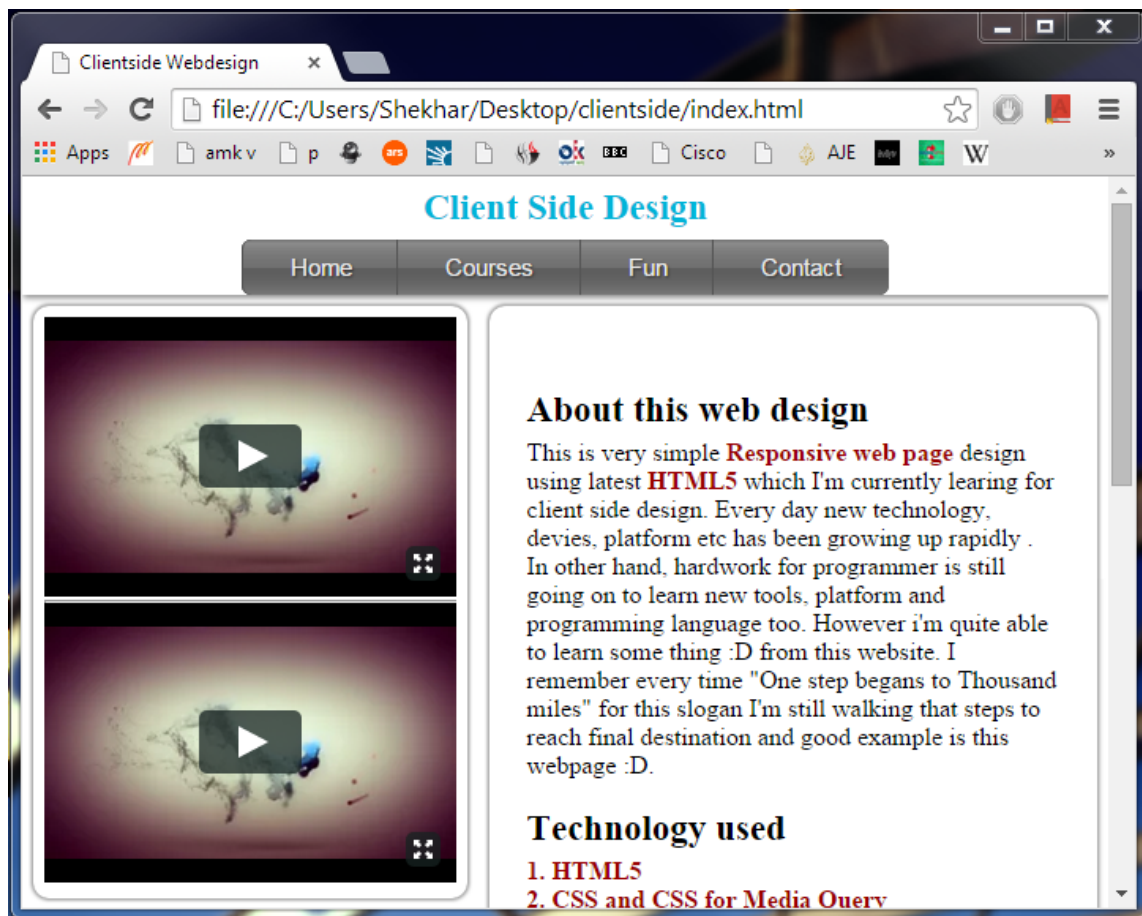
Clientside Webdesign ×

file:///C:/Users/Shekhar/Desktop/clientside/index.html

Apps amk v p ars Cisco AJE W »

Client Side Design

Home Courses Fun Contact

About this web design

This is very simple **Responsive web page** design using latest **HTML5** which I'm currently learing for client side design. Every day new technology, devies, platform etc has been growing up rapidly . In other hand, hardwork for programmer is still going on to learn new tools, platform and programming language too. However i'm quite able to learn some thing :D from this website. I remember every time "One step begans to Thousand miles" for this slogan I'm still walking that steps to reach final destination and good example is this webpage :D.

Technology used

1. HTML5
2. CSS and CSS for Media Query